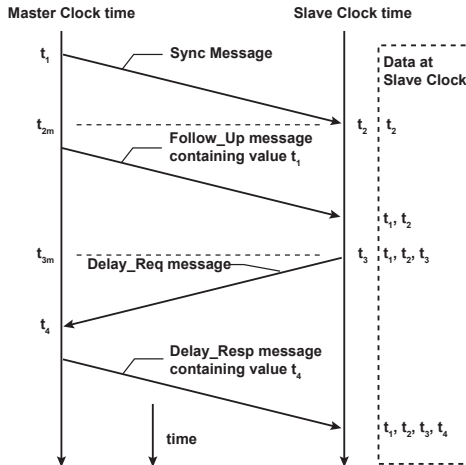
Master Clock time

Slave Clock time

$t_1$

Sync Message

Data at Slave Clock

$t_{2m}$

$t_2$ $t_2$

Follow_Up message containing value $t_1$

$t_1$, $t_2$

$t_{3m}$

$t_3$ $t_1$, $t_2$, $t_3$

Delay_Req message

$t_4$

Delay_Resp message containing value $t_4$

time

$t_1$, $t_2$, $t_3$, $t_4$